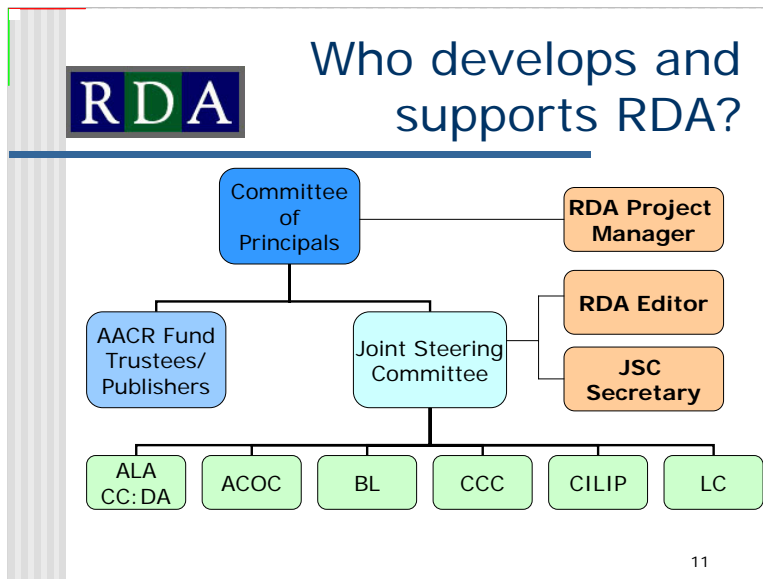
RDA

Who develops and supports RDA?

Committee of Principals

RDA Project Manager

RDA Editor

AACR Fund Trustees/ Publishers

Joint Steering Committee

JSC Secretary

ALA CC:DA

ACOC

BL

CCC

CILIP

LC

11